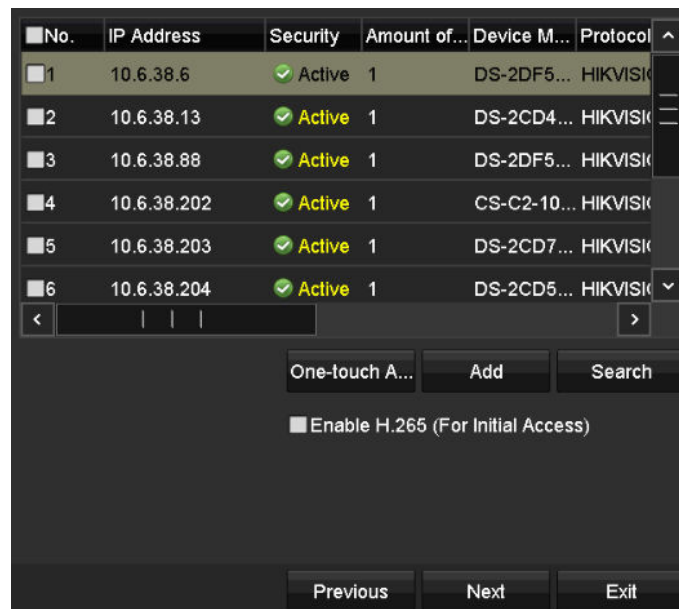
| No. | IP Address | Security | Amount of... | Device M... | Protocol |
|---|---|---|---|---|---|
| 1 | 10.6.38.6 | Active | 1 | DS-2DF5... | HIKVISI |
| 2 | 10.6.38.13 | Active | 1 | DS-2CD4... | HIKVISI |
| 3 | 10.6.38.88 | Active | 1 | DS-2DF5... | HIKVISI |
| 4 | 10.6.38.202 | Active | 1 | CS-C2-10... | HIKVISI |
| 5 | 10.6.38.203 | Active | 1 | DS-2CD7... | HIKVISI |
| 6 | 10.6.38.204 | Active | 1 | DS-2CD5... | HIKVISI |

One-touch A... Add Search

Enable H.265 (For Initial Access)

Previous Next Exit